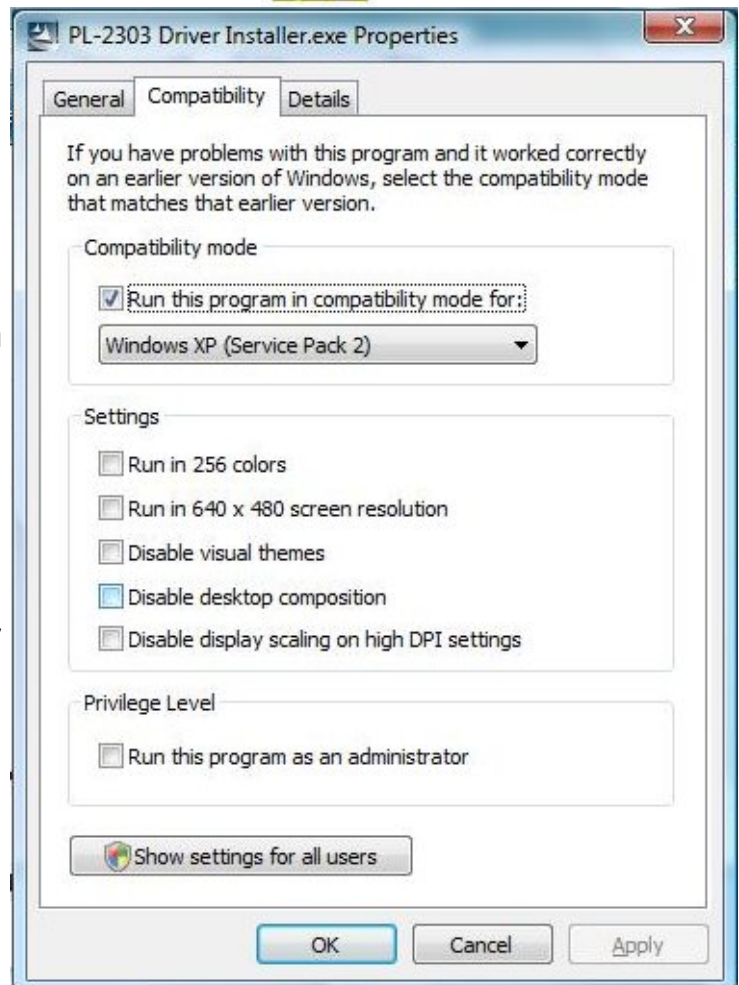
PL-2303 Driver Installer.exe Properties

General | Compatibility | Details

If you have problems with this program and it worked correctly on an earlier version of Windows, select the compatibility mode that matches that earlier version.

Compatibility mode

Run this program in compatibility mode for:

Windows XP (Service Pack 2)

Settings

Run in 256 colors

Run in 640 x 480 screen resolution

Disable visual themes

Disable desktop composition

Disable display scaling on high DPI settings

Privilege Level

Run this program as an administrator

Show settings for all users

OK | Cancel | Apply